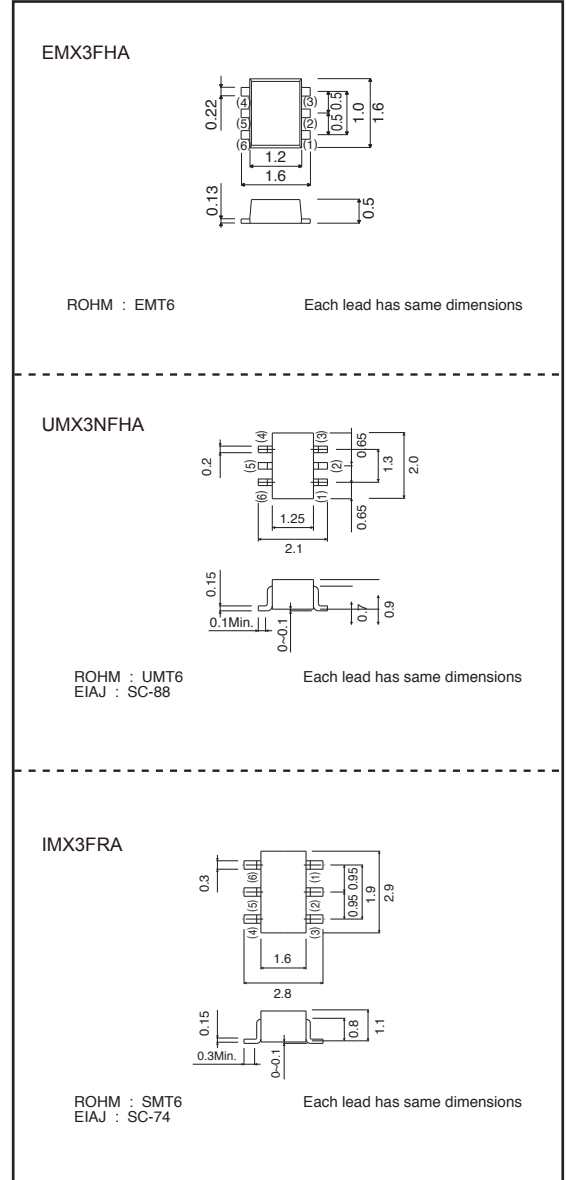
EMX3FHA

0.22 (4) (5) (6) (3) (2) (1) 0.5 0.5 1.0 1.6 1.2 1.6

0.13 0.5

ROHM : EMT6 Each lead has same dimensions

UMX3NFHA

0.2 (4) (5) (6) (3) (2) (1) 0.65 1.3 2.0 0.65 1.25 2.1

0.15 0.1Min. 0~0.1 0.7 0.9

ROHM : UMT6
EIAJ : SC-88

Each lead has same dimensions

IMX3FRA

0.3 (6) (5) (4) (1) (2) (3) 0.95 0.95 1.9 2.9 1.6 2.8

0.15 0.3Min. 0~0.1 0.8 1.1

ROHM : SMT6
EIAJ : SC-74

Each lead has same dimensions